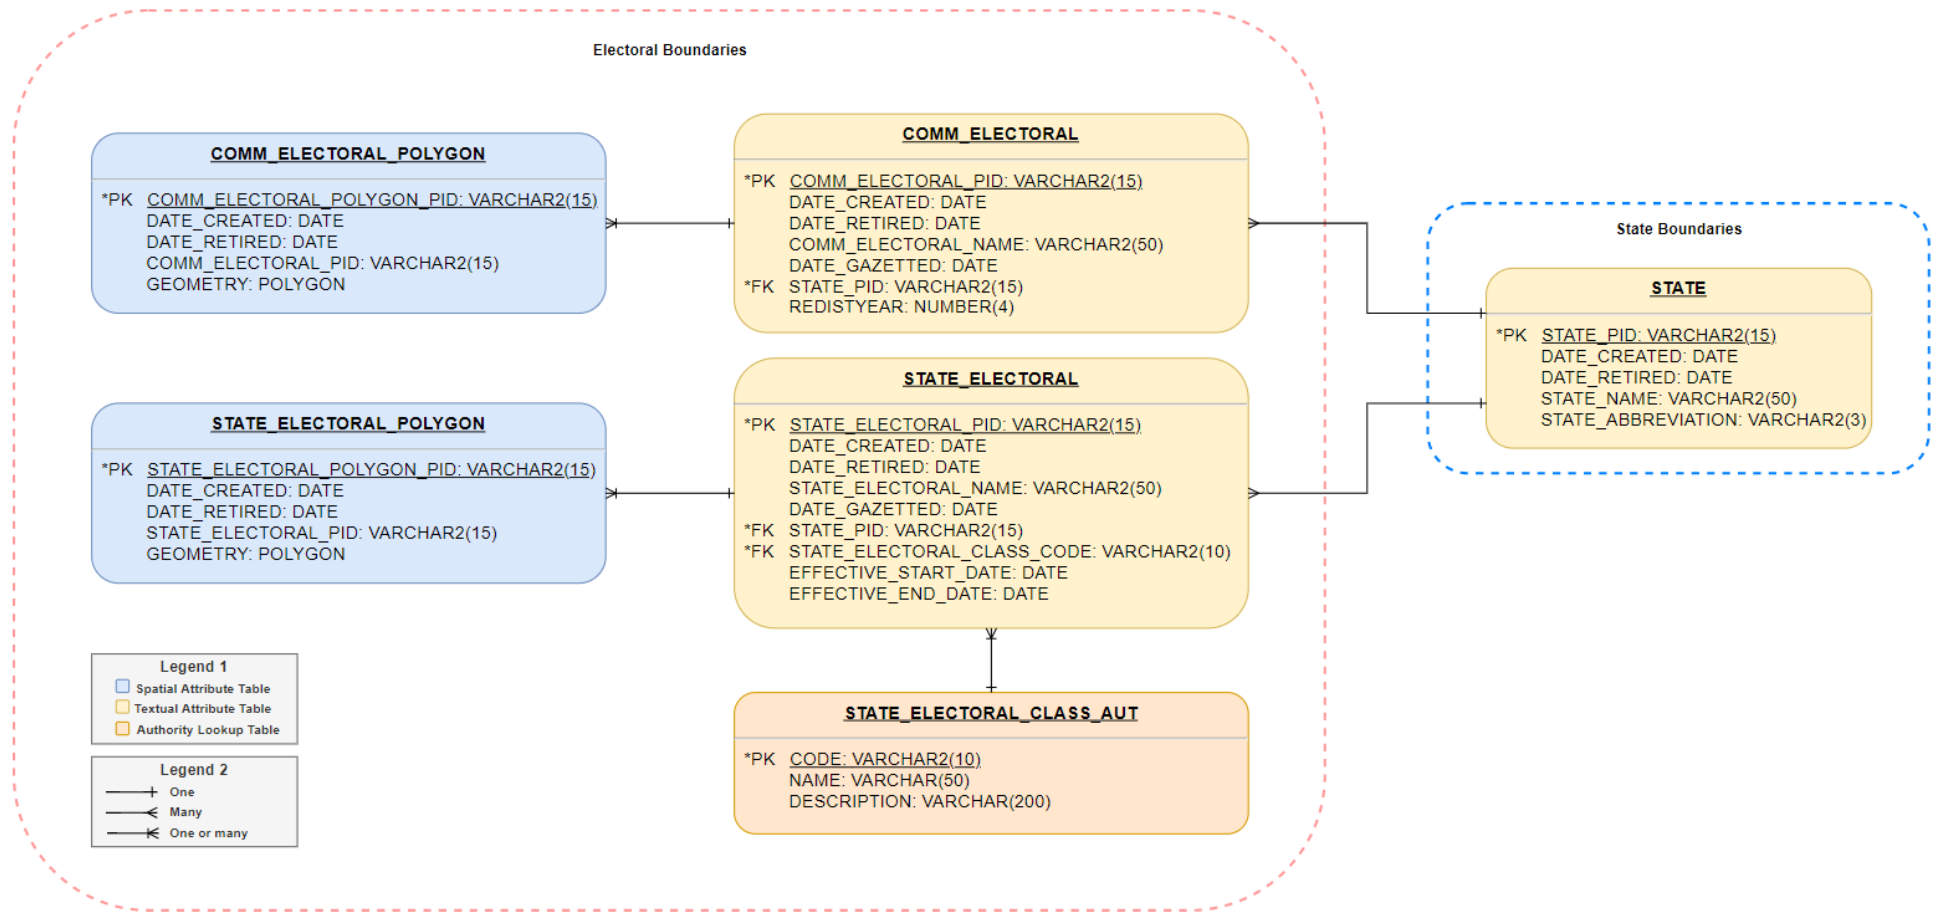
Electoral Boundaries

COMM_ELECTORAL_POLYGON

*PK COMM_ELECTORAL_POLYGON_PID: VARCHAR2(15)
DATE_CREATED: DATE
DATE_RETIRED: DATE
COMM_ELECTORAL_PID: VARCHAR2(15)
GEOMETRY: POLYGON

COMM_ELECTORAL

*PK COMM_ELECTORAL_PID: VARCHAR2(15)
DATE_CREATED: DATE
DATE_RETIRED: DATE
COMM_ELECTORAL_NAME: VARCHAR2(50)
DATE_GAZETTED: DATE
*FK STATE_PID: VARCHAR2(15)
REDISTYEAR: NUMBER(4)

State Boundaries

STATE

*PK STATE_PID: VARCHAR2(15)
DATE_CREATED: DATE
DATE_RETIRED: DATE
STATE_NAME: VARCHAR2(50)
STATE_ABBREVIATION: VARCHAR2(3)

STATE_ELECTORAL_POLYGON

*PK STATE_ELECTORAL_POLYGON_PID: VARCHAR2(15)
DATE_CREATED: DATE
DATE_RETIRED: DATE
STATE_ELECTORAL_PID: VARCHAR2(15)
GEOMETRY: POLYGON

STATE_ELECTORAL

*PK STATE_ELECTORAL_PID: VARCHAR2(15)
DATE_CREATED: DATE
DATE_RETIRED: DATE
STATE_ELECTORAL_NAME: VARCHAR2(50)
DATE_GAZETTED: DATE
*FK STATE_PID: VARCHAR2(15)
*FK STATE_ELECTORAL_CLASS_CODE: VARCHAR2(10)
EFFECTIVE_START_DATE: DATE
EFFECTIVE_END_DATE: DATE

Legend 1
Spatial Attribute Table
Textual Attribute Table
Authority Lookup Table

Legend 2
One
Many
One or many

STATE_ELECTORAL_CLASS_AUT

*PK CODE: VARCHAR2(10)
NAME: VARCHAR(50)
DESCRIPTION: VARCHAR(200)